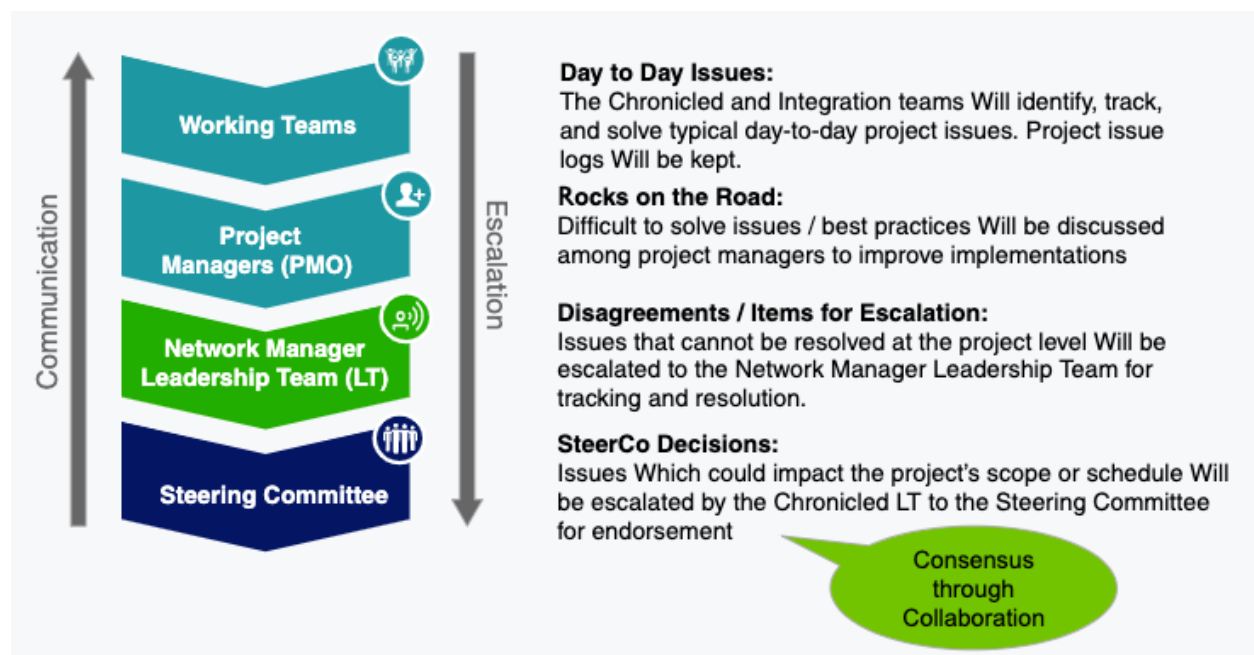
Communication

Working Teams

Project Managers (PMO)

Network Manager Leadership Team (LT)

Steering Committee

Escalation

Day to Day Issues:
The Chronicled and Integration teams Will identify, track, and solve typical day-to-day project issues. Project issue logs Will be kept.

Rocks on the Road:
Difficult to solve issues / best practices Will be discussed among project managers to improve implementations

Disagreements / Items for Escalation:
Issues that cannot be resolved at the project level Will be escalated to the Network Manager Leadership Team for tracking and resolution.

SteerCo Decisions:
Issues Which could impact the project's scope or schedule Will be escalated by the Chronicled LT to the Steering Committee for endorsement

Consensus through Collaboration